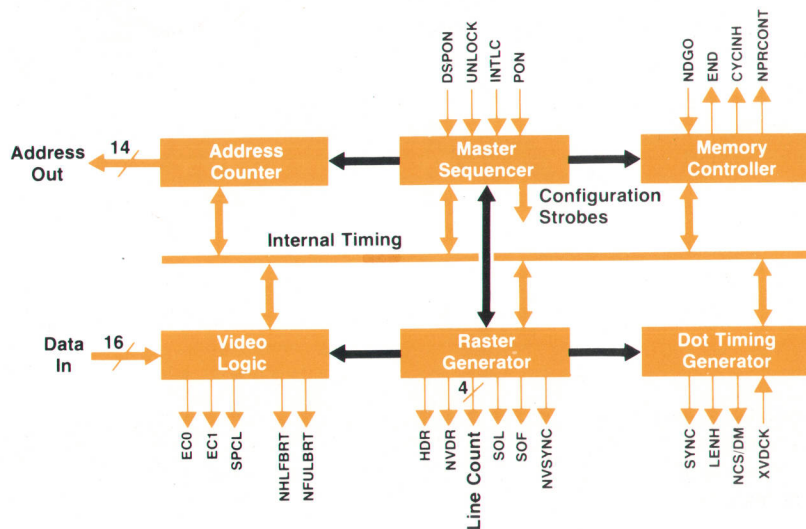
DSPON
UNLOCK
INTLC
PON

NDGO
END
CYCINH
NPRCONT

Address Out
14
Address Counter

Master Sequencer

Memory Controller

Configuration Strobes

Internal Timing

Data In
16
Video Logic

Raster Generator

Dot Timing Generator

EC0
EC1
SPCL
NHLFBRT
NFULBRT

HDR
NVDR
4
Line Count
SOL
SOF
NVSYNC

SYNC
LENH
NCS/DM
XVDCK